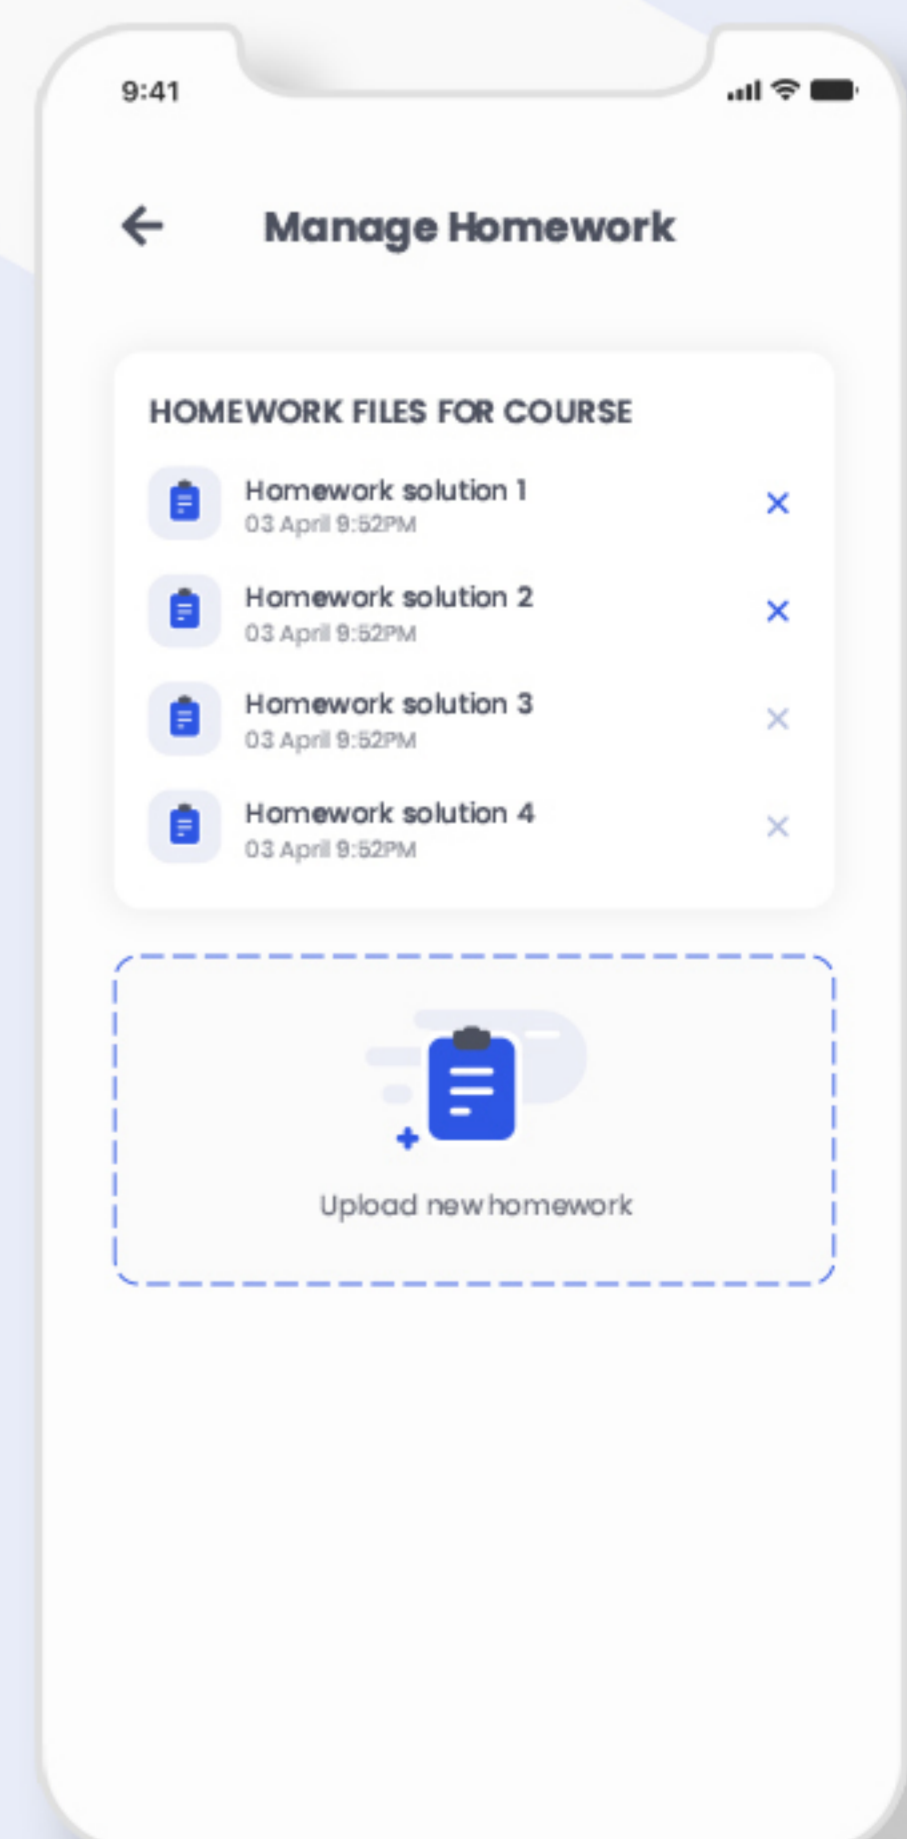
9:41

Manage Homework

HOMEWORK FILES FOR COURSE

Homework solution 1
03 April 9:52PM

Homework solution 2
03 April 9:52PM

Homework solution 3
03 April 9:52PM

Homework solution 4
03 April 9:52PM

Upload new homework